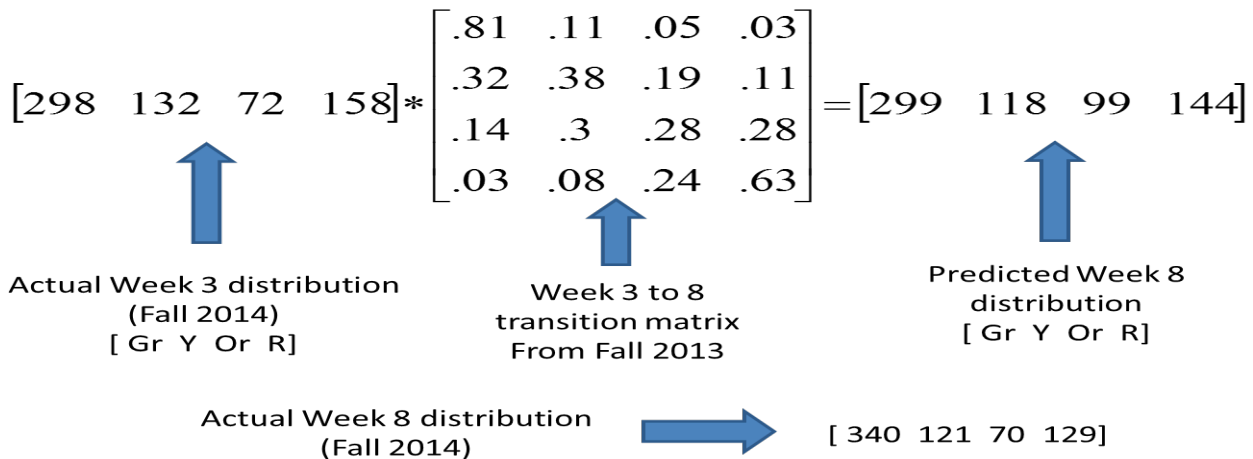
$\begin{bmatrix} 298 & 132 & 72 & 158 \end{bmatrix} * \begin{bmatrix} .81 & .11 & .05 & .03 \\ .32 & .38 & .19 & .11 \\ .14 & .3 & .28 & .28 \\ .03 & .08 & .24 & .63 \end{bmatrix} = \begin{bmatrix} 299 & 118 & 99 & 144 \end{bmatrix}$

Actual Week 3 distribution (Fall 2014) [ Gr Y Or R]

Week 3 to 8 transition matrix From Fall 2013

Predicted Week 8 distribution [ Gr Y Or R]

Actual Week 8 distribution (Fall 2014)

[ 340 121 70 129]